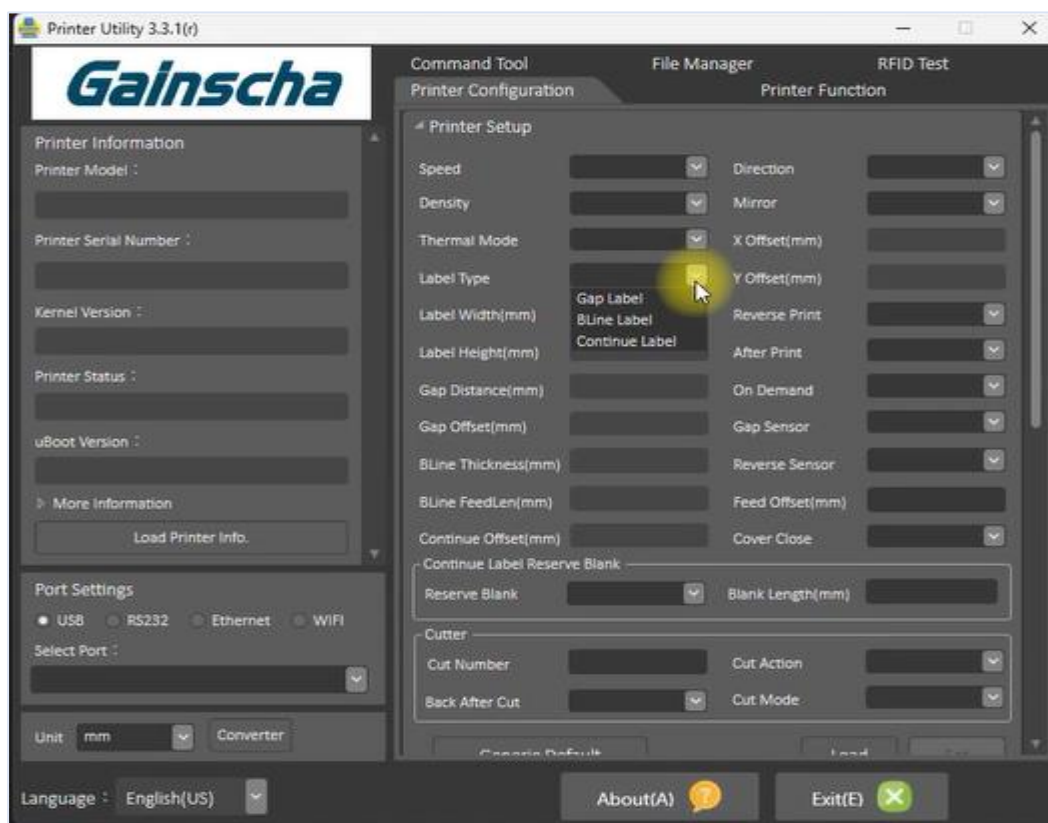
Printer Utility 3.3.1(r)

Gainscha

Command Tool
File Manager
RFID Test
Printer Configuration
Printer Function

Printer Information
Printer Model :
Printer Serial Number :
Kernel Version :
Printer Status :
uBoot Version :
More Information
Load Printer Info.

Port Settings
USB RS232 Ethernet WIFI
Select Port :

Unit mm Converter

Printer Setup
Speed
Direction
Density
Mirror
Thermal Mode
X Offset(mm)
Label Type
Y Offset(mm)
Gap Label
BLine Label
Continue Label
Label Width(mm)
Reverse Print
Label Height(mm)
After Print
Gap Distance(mm)
On Demand
Gap Offset(mm)
Gap Sensor
BLine Thickness(mm)
Reverse Sensor
BLine FeedLen(mm)
Feed Offset(mm)
Continue Offset(mm)
Cover Close

Continue Label Reserve Blank
Reserve Blank
Blank Length(mm)

Cutter
Cut Number
Cut Action
Back After Cut
Cut Mode

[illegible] Default
Load
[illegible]

Language : English(US)
About(A)
Exit(E)